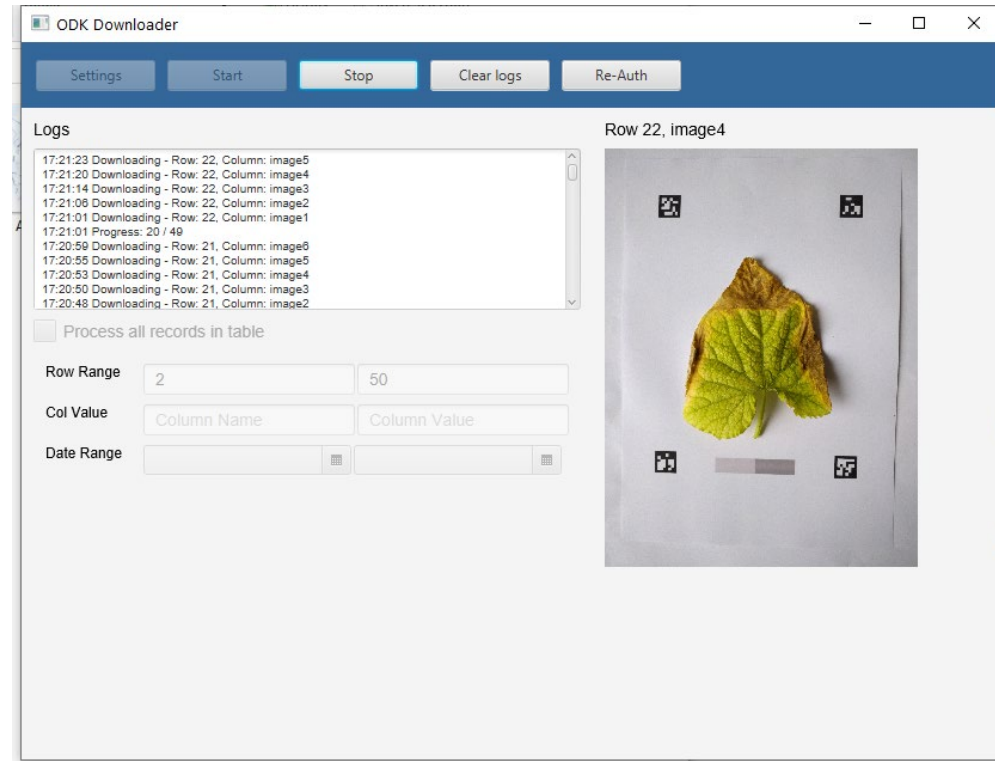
ODK Downloader

Settings Start Stop Clear logs Re-Auth

Logs

17:21:23 Downloading - Row: 22, Column: image5
17:21:20 Downloading - Row: 22, Column: image4
17:21:14 Downloading - Row: 22, Column: image3
17:21:06 Downloading - Row: 22, Column: image2
17:21:01 Downloading - Row: 22, Column: image1
17:21:01 Progress: 20 / 49
17:20:59 Downloading - Row: 21, Column: image6
17:20:55 Downloading - Row: 21, Column: image5
17:20:53 Downloading - Row: 21, Column: image4
17:20:50 Downloading - Row: 21, Column: image3
17:20:48 Downloading - Row: 21, Column: image2

Process all records in table

Row Range 2 50

Col Value Column Name Column Value

Date Range

Row 22, image4